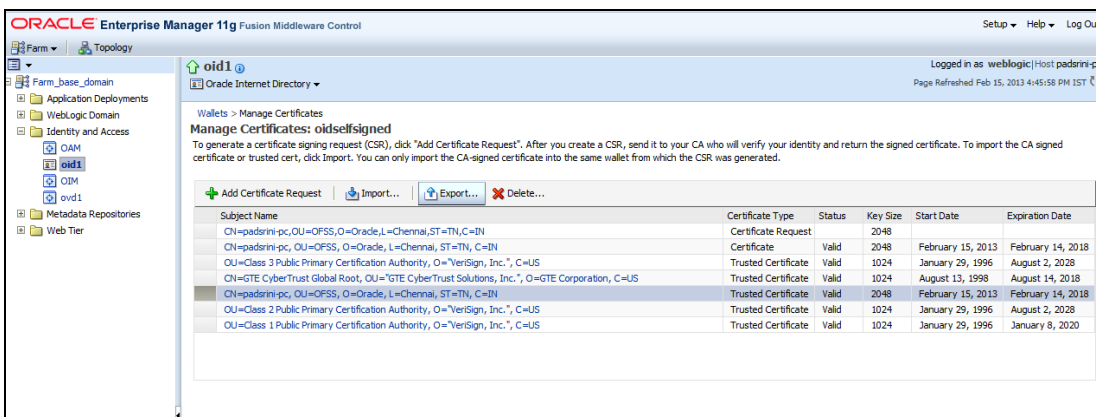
ORACLE Enterprise Manager 11g Fusion Middleware Control

Setup ▾ Help ▾ Log Ou

Farm ▾ Topology

Farm_base_domain
Application Deployments
WebLogic Domain
Identity and Access
OAM
oid1
OIM
ovd1
Metadata Repositories
Web Tier

oid1
Oracle Internet Directory ▾

Logged in as weblogic | Host padsrini-p
Page Refreshed Feb 15, 2013 4:45:58 PM IST

Wallets > Manage Certificates

Manage Certificates: oidselfsigned

To generate a certificate signing request (CSR), click "Add Certificate Request". After you create a CSR, send it to your CA who will verify your identity and return the signed certificate. To import the CA signed certificate or trusted cert, click Import. You can only import the CA-signed certificate into the same wallet from which the CSR was generated.

Add Certificate Request | Import... | Export... | Delete...

| Subject Name | Certificate Type | Status | Key Size | Start Date | Expiration Date |
|---|---|---|---|---|---|
| CN=padsrini-pc,OU=OFSS,O=Oracle,L=Chennai,ST=TN,C=IN | Certificate Request | | 2048 | | |
| CN=padsrini-pc, OU=OFSS, O=Oracle, L=Chennai, ST=TN, C=IN | Certificate | Valid | 2048 | February 15, 2013 | February 14, 2018 |
| OU=Class 3 Public Primary Certification Authority, O="VeriSign, Inc.", C=US | Trusted Certificate | Valid | 1024 | January 29, 1996 | August 2, 2028 |
| CN=GTE CyberTrust Global Root, OU="GTE CyberTrust Solutions, Inc.", O=GTE Corporation, C=US | Trusted Certificate | Valid | 1024 | August 13, 1998 | August 14, 2018 |
| CN=padsrini-pc, OU=OFSS, O=Oracle, L=Chennai, ST=TN, C=IN | Trusted Certificate | Valid | 2048 | February 15, 2013 | February 14, 2018 |
| OU=Class 2 Public Primary Certification Authority, O="VeriSign, Inc.", C=US | Trusted Certificate | Valid | 1024 | January 29, 1996 | August 2, 2028 |
| OU=Class 1 Public Primary Certification Authority, O="VeriSign, Inc.", C=US | Trusted Certificate | Valid | 1024 | January 29, 1996 | January 8, 2020 |